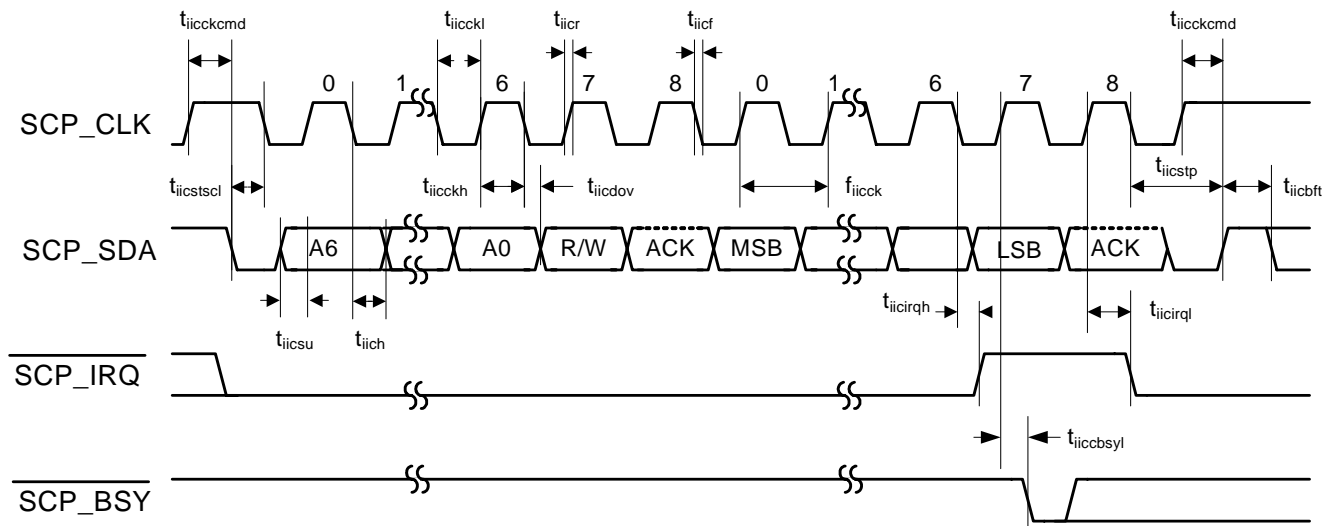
$t_{iicckcmd}$
$t_{iiccki}$
$t_{iicr}$
$t_{iicf}$
$t_{iicckcmd}$
0
1
6
7
8
0
1
6
7
8
SCP_CLK
$t_{iicstscl}$
$t_{iicckh}$
$t_{iicdov}$
$f_{iicck}$
$t_{iicstp}$
$t_{iicbft}$
SCP_SDA
A6
A0
R/W
ACK
MSB
LSB
ACK
$t_{iicirqh}$
$t_{iicirql}$
$t_{iicsu}$
$t_{iich}$
$\overline{SCP\_IRQ}$
$t_{iiccbsyl}$
$\overline{SCP\_BSY}$